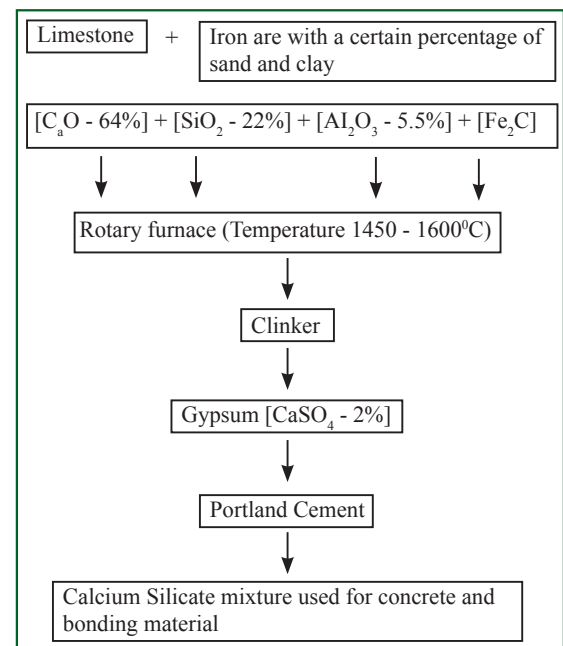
Limestone + Iron are with a certain percentage of sand and clay

[$C_aO$ - 64%] + [$SiO_2$ - 22%] + [$AI_2O_3$ - 5.5%] + [$Fe_2C$]

Rotary furnace (Temperature 1450 - 1600$^0$C)

Clinker

Gypsum [$CaSO_4$ - 2%]

Portland Cement

Calcium Silicate mixture used for concrete and bonding material